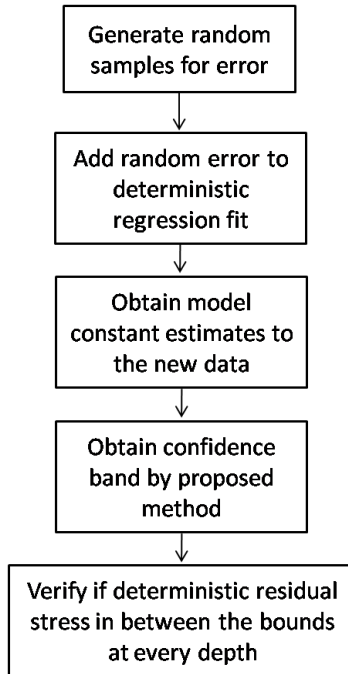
Generate random samples for error

Add random error to deterministic regression fit

Obtain model constant estimates to the new data

Obtain confidence band by proposed method

Verify if deterministic residual stress in between the bounds at every depth